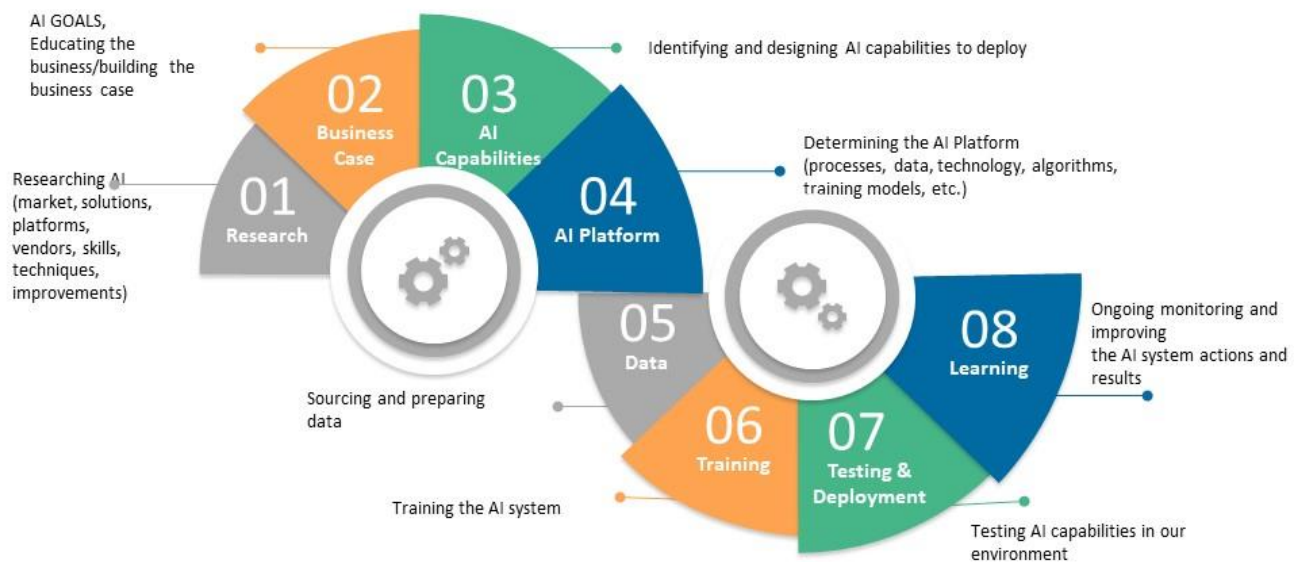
AI GOALS, Educating the business/building the business case

02
Business Case

03
AI Capabilities

Identifying and designing AI capabilities to deploy

Researching AI (market, solutions, platforms, vendors, skills, techniques, improvements)

01
Research

04
AI Platform

Determining the AI Platform (processes, data, technology, algorithms, training models, etc.)

05
Data

08
Learning

Ongoing monitoring and improving the AI system actions and results

Sourcing and preparing data

06
Training

07
Testing & Deployment

Training the AI system

Testing AI capabilities in our environment